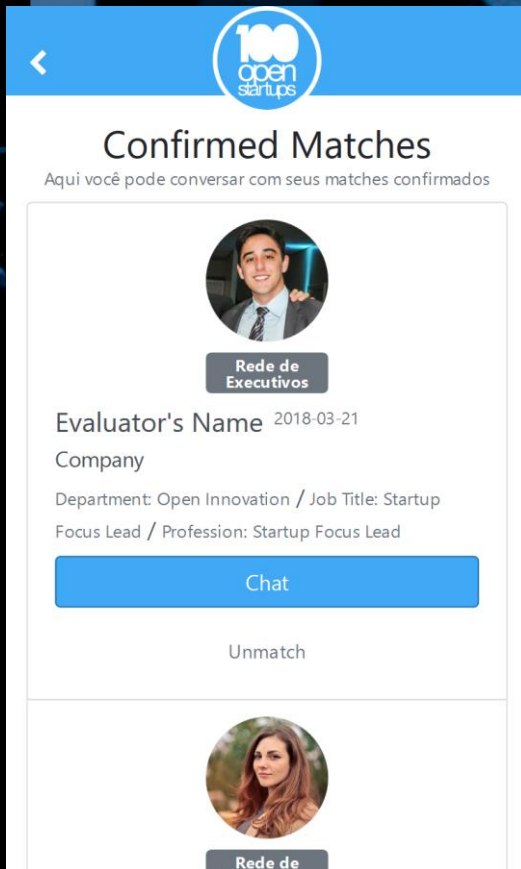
<

100
open
startups

Confirmed Matches

Aqui você pode conversar com seus matches confirmados

Rede de Executivos

Evaluator's Name 2018-03-21

Company

Department: Open Innovation / Job Title: Startup Focus Lead / Profession: Startup Focus Lead

Chat

Unmatch

Rede de